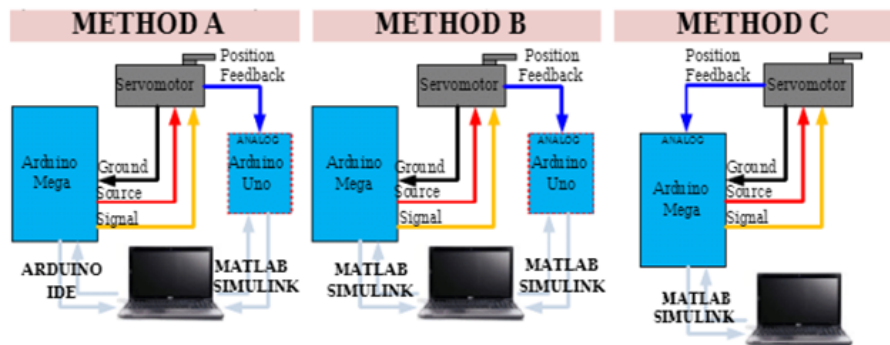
METHOD A

Servomotor

Position Feedback

Arduino Mega

Ground

Source

Signal

ANALOG

Arduino Uno

ARDUINO IDE

MATLAB SIMULINK

METHOD B

Servomotor

Position Feedback

Arduino Mega

Ground

Source

Signal

ANALOG

Arduino Uno

MATLAB SIMULINK

MATLAB SIMULINK

METHOD C

Position Feedback

Servomotor

ANALOG

Arduino Mega

Ground

Source

Signal

MATLAB SIMULINK